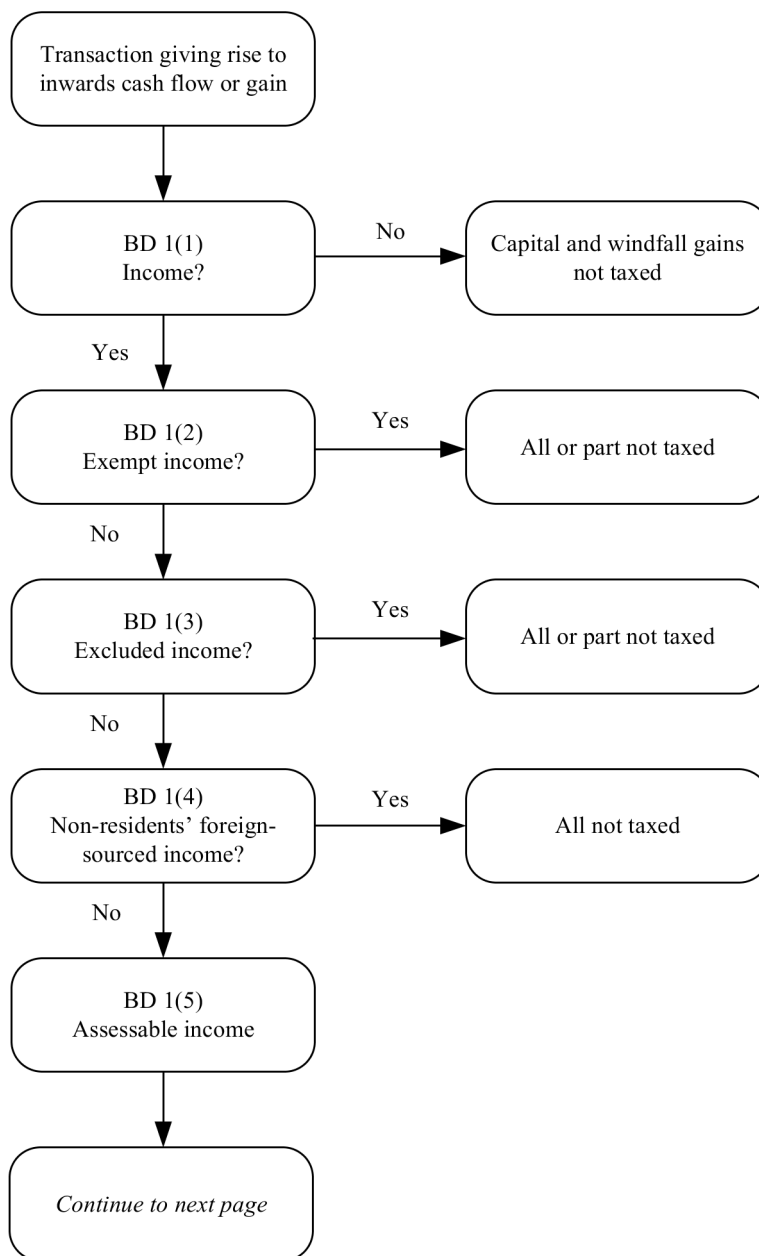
Transaction giving rise to inwards cash flow or gain

BD 1(1)
Income?

No

Capital and windfall gains not taxed

Yes

BD 1(2)
Exempt income?

Yes

All or part not taxed

No

BD 1(3)
Excluded income?

Yes

All or part not taxed

No

BD 1(4)
Non-residents' foreign-sourced income?

Yes

All not taxed

No

BD 1(5)
Assessable income

Continue to next page